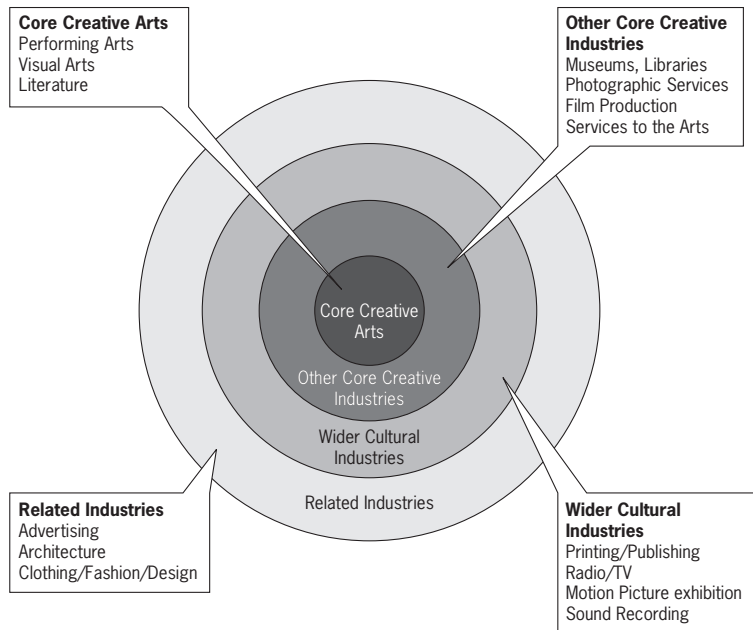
**Core Creative Arts**
Performing Arts
Visual Arts
Literature

**Other Core Creative Industries**
Museums, Libraries
Photographic Services
Film Production
Services to the Arts

Core Creative Arts

Other Core Creative Industries

Wider Cultural Industries

Related Industries

**Related Industries**
Advertising
Architecture
Clothing/Fashion/Design

**Wider Cultural Industries**
Printing/Publishing
Radio/TV
Motion Picture exhibition
Sound Recording